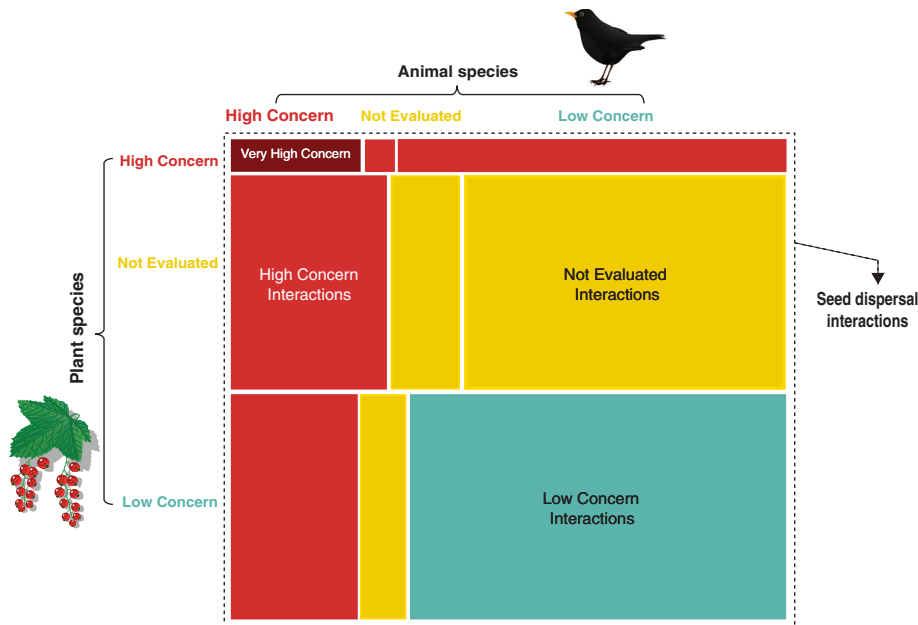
Animal species

High Concern Not Evaluated Low Concern

High Concern

Not Evaluated

Plant species

Low Concern

Very High Concern

High Concern Interactions

Not Evaluated Interactions

Low Concern Interactions

Seed dispersal interactions